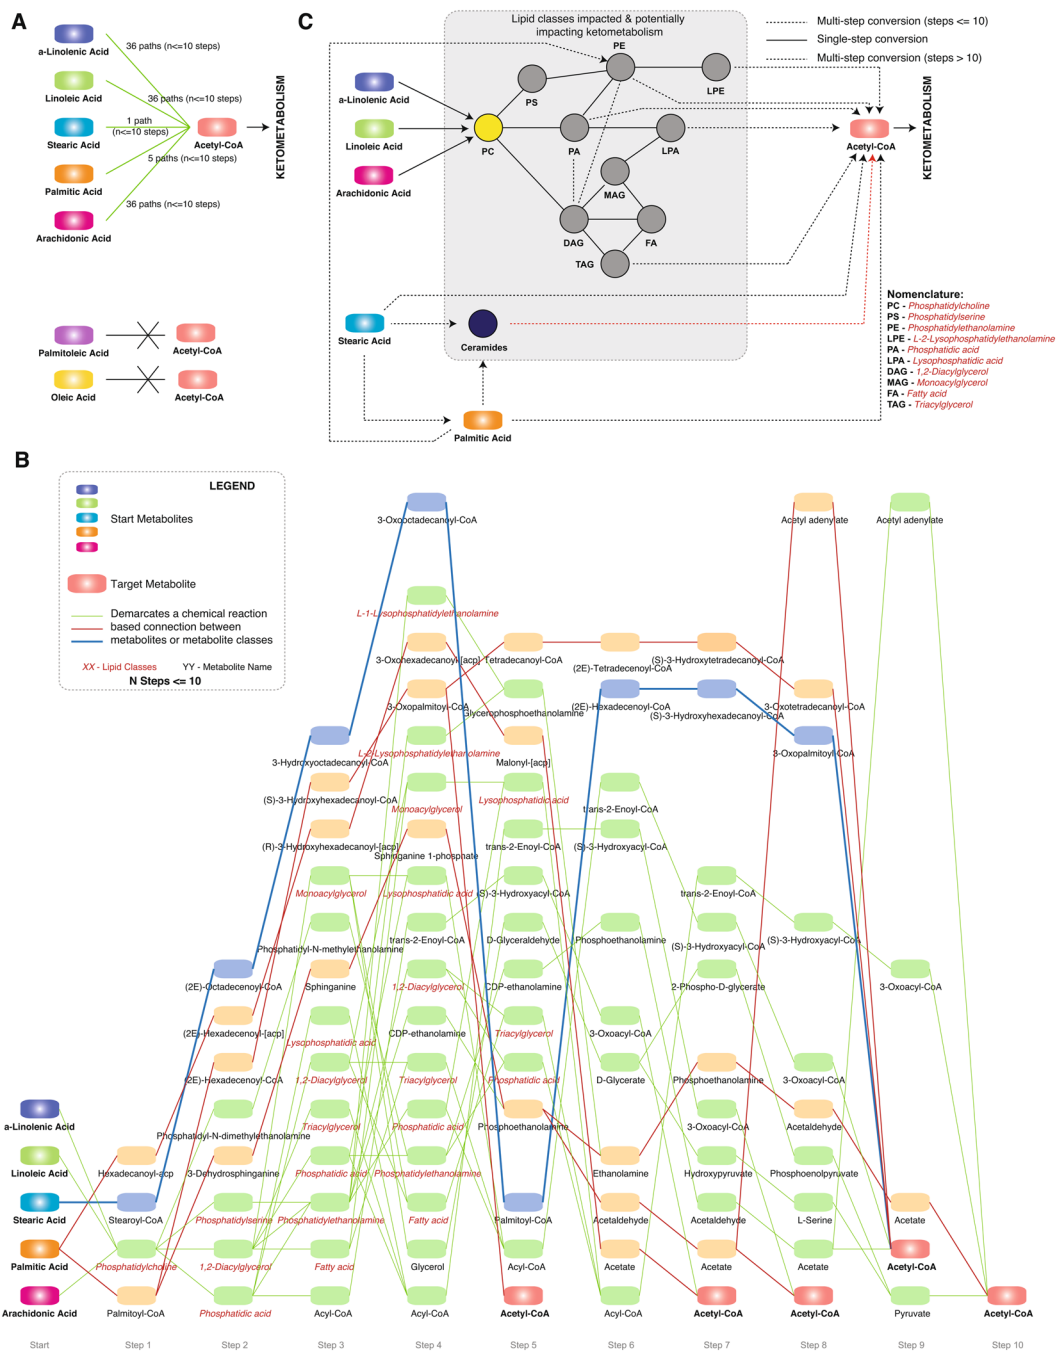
A

a-Linolenic Acid
36 paths (n<=10 steps)
Linoleic Acid
36 paths (n<=10 steps)
Stearic Acid
1 path (n<=10 steps)
Acetyl-CoA
Palmitic Acid
5 paths (n<=10 steps)
Arachidonic Acid
36 paths (n<=10 steps)
KETOMETABOLISM

Palmitoleic Acid
Acetyl-CoA
Oleic Acid
Acetyl-CoA

C

Lipid classes impacted & potentially impacting ketometabolism
Multi-step conversion (steps <= 10)
Single-step conversion
Multi-step conversion (steps > 10)
a-Linolenic Acid
Linoleic Acid
Arachidonic Acid
PE
PS
LPE
PC
PA
LPA
MAG
DAG
FA
TAG
Acetyl-CoA
KETOMETABOLISM
Stearic Acid
Ceramides
Palmitic Acid

Nomenclature:
PC - Phosphatidylcholine
PS - Phosphatidylserine
PE - Phosphatidylethanolamine
LPE - L-2-Lysophosphatidylethanolamine
PA - Phosphatidic acid
LPA - Lysophosphatidic acid
DAG - 1,2-Diacylglycerol
MAG - Monoacylglycerol
FA - Fatty acid
TAG - Triacylglycerol

B

LEGEND
Start Metabolites
Target Metabolite
Demarcates a chemical reaction based connection between metabolites or metabolite classes
XX - Lipid Classes
YY - Metabolite Name
N Steps <= 10

3-Oxooctadecanoyl-CoA
Acetyl adenylate
Acetyl adenylate
L-1-Lysophosphatidylethanolamine
3-Oxohexadecanoyl-[acp]
Tetradecanoyl-CoA
(2E)-Tetradecenoyl-CoA
(S)-3-Hydroxytetradecanoyl-CoA
3-Oxopalmitoyl-CoA
Glycerophosphoethanolamine
(2E)-Hexadecenoyl-CoA
(S)-3-Hydroxyhexadecanoyl-CoA
3-Oxotetradecanoyl-CoA
L-2-Lysophosphatidylethanolamine
3-Hydroxyoctadecanoyl-CoA
Malonyl-[acp]
3-Oxopalmitoyl-CoA
(S)-3-Hydroxyhexadecanoyl-CoA
Monoacylglycerol
Lysophosphatidic acid
trans-2-Enoyl-CoA
(R)-3-Hydroxyhexadecanoyl-[acp]
Sphinganine 1-phosphate
trans-2-Enoyl-CoA
(S)-3-Hydroxyacyl-CoA
Monoacylglycerol
Lysophosphatidic acid
(S)-3-Hydroxyacyl-CoA
trans-2-Enoyl-CoA
Phosphatidyl-N-methylethanolamine
trans-2-Enoyl-CoA
D-Glyceraldehyde
Phosphoethanolamine
(S)-3-Hydroxyacyl-CoA
(S)-3-Hydroxyacyl-CoA
(2E)-Octadecenoyl-CoA
Sphinganine
1,2-Diacylglycerol
CDP-ethanolamine
2-Phospho-D-glycerate
3-Oxoacyl-CoA
(2E)-Hexadecenoyl-[acp]
Lysophosphatidic acid
CDP-ethanolamine
Triacylglycerol
3-Oxoacyl-CoA
(2E)-Hexadecenoyl-CoA
1,2-Diacylglycerol
Triacylglycerol
Phosphatidic acid
D-Glycerate
Phosphoethanolamine
3-Oxoacyl-CoA
a-Linolenic Acid
Phosphatidyl-N-dimethylethanolamine
Triacylglycerol
Phosphatidic acid
Phosphoethanolamine
3-Oxoacyl-CoA
Acetaldehyde
Linoleic Acid
Hexadecanoyl-acp
3-Dehydrosphinganine
Phosphatidic acid
Phosphatidylethanolamine
Ethanolamine
Hydroxypyruvate
Phosphoenolpyruvate
Stearic Acid
Stearoyl-CoA
Phosphatidylserine
Phosphatidylethanolamine
Fatty acid
Palmitoyl-CoA
Acetaldehyde
Acetaldehyde
L-Serine
Acetate
Palmitic Acid
Phosphatidylcholine
1,2-Diacylglycerol
Fatty acid
Glycerol
Acyl-CoA
Acetate
Acetate
Acetate
Acetyl-CoA
Arachidonic Acid
Palmitoyl-CoA
Phosphatidic acid
Acyl-CoA
Acyl-CoA
Acetyl-CoA
Acyl-CoA
Acetyl-CoA
Acetyl-CoA
Pyruvate
Acetyl-CoA
Start
Step 1
Step 2
Step 3
Step 4
Step 5
Step 6
Step 7
Step 8
Step 9
Step 10